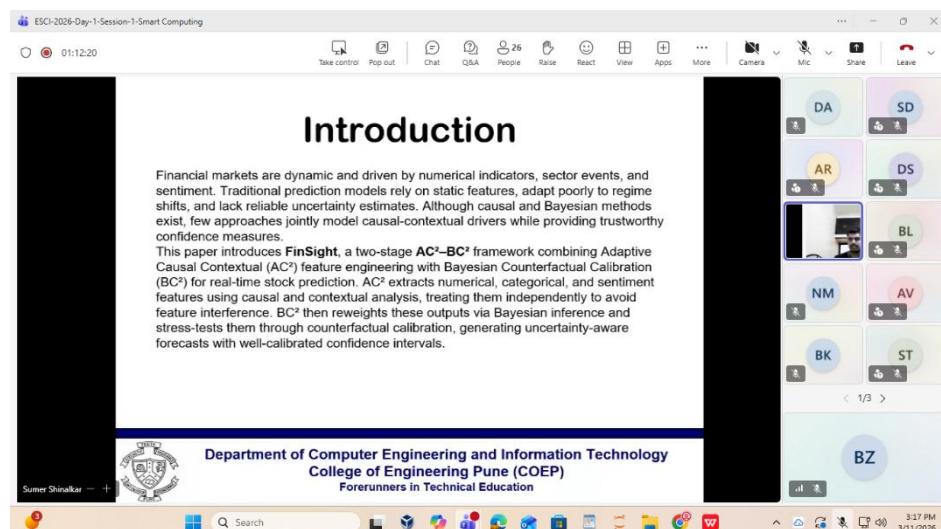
ESCI-2026-Day-1-Session-1-Smart Computing

01:12:20

Take control Pop out Chat Q&A 26 People Raise React View Apps More Camera Mic Share Leave

Introduction

Financial markets are dynamic and driven by numerical indicators, sector events, and sentiment. Traditional prediction models rely on static features, adapt poorly to regime shifts, and lack reliable uncertainty estimates. Although causal and Bayesian methods exist, few approaches jointly model causal-contextual drivers while providing trustworthy confidence measures.
This paper introduces **FinSight**, a two-stage **AC²–BC²** framework combining Adaptive Causal Contextual (AC²) feature engineering with Bayesian Counterfactual Calibration (BC²) for real-time stock prediction. AC² extracts numerical, categorical, and sentiment features using causal and contextual analysis, treating them independently to avoid feature interference. BC² then reweights these outputs via Bayesian inference and stress-tests them through counterfactual calibration, generating uncertainty-aware forecasts with well-calibrated confidence intervals.

Department of Computer Engineering and Information Technology
College of Engineering Pune (COEP)
Forerunners in Technical Education

Sumer Shinalkar

DA SD AR DS BL NM AV BK ST

1/3

BZ

Search

3:17 PM
3/11/2026